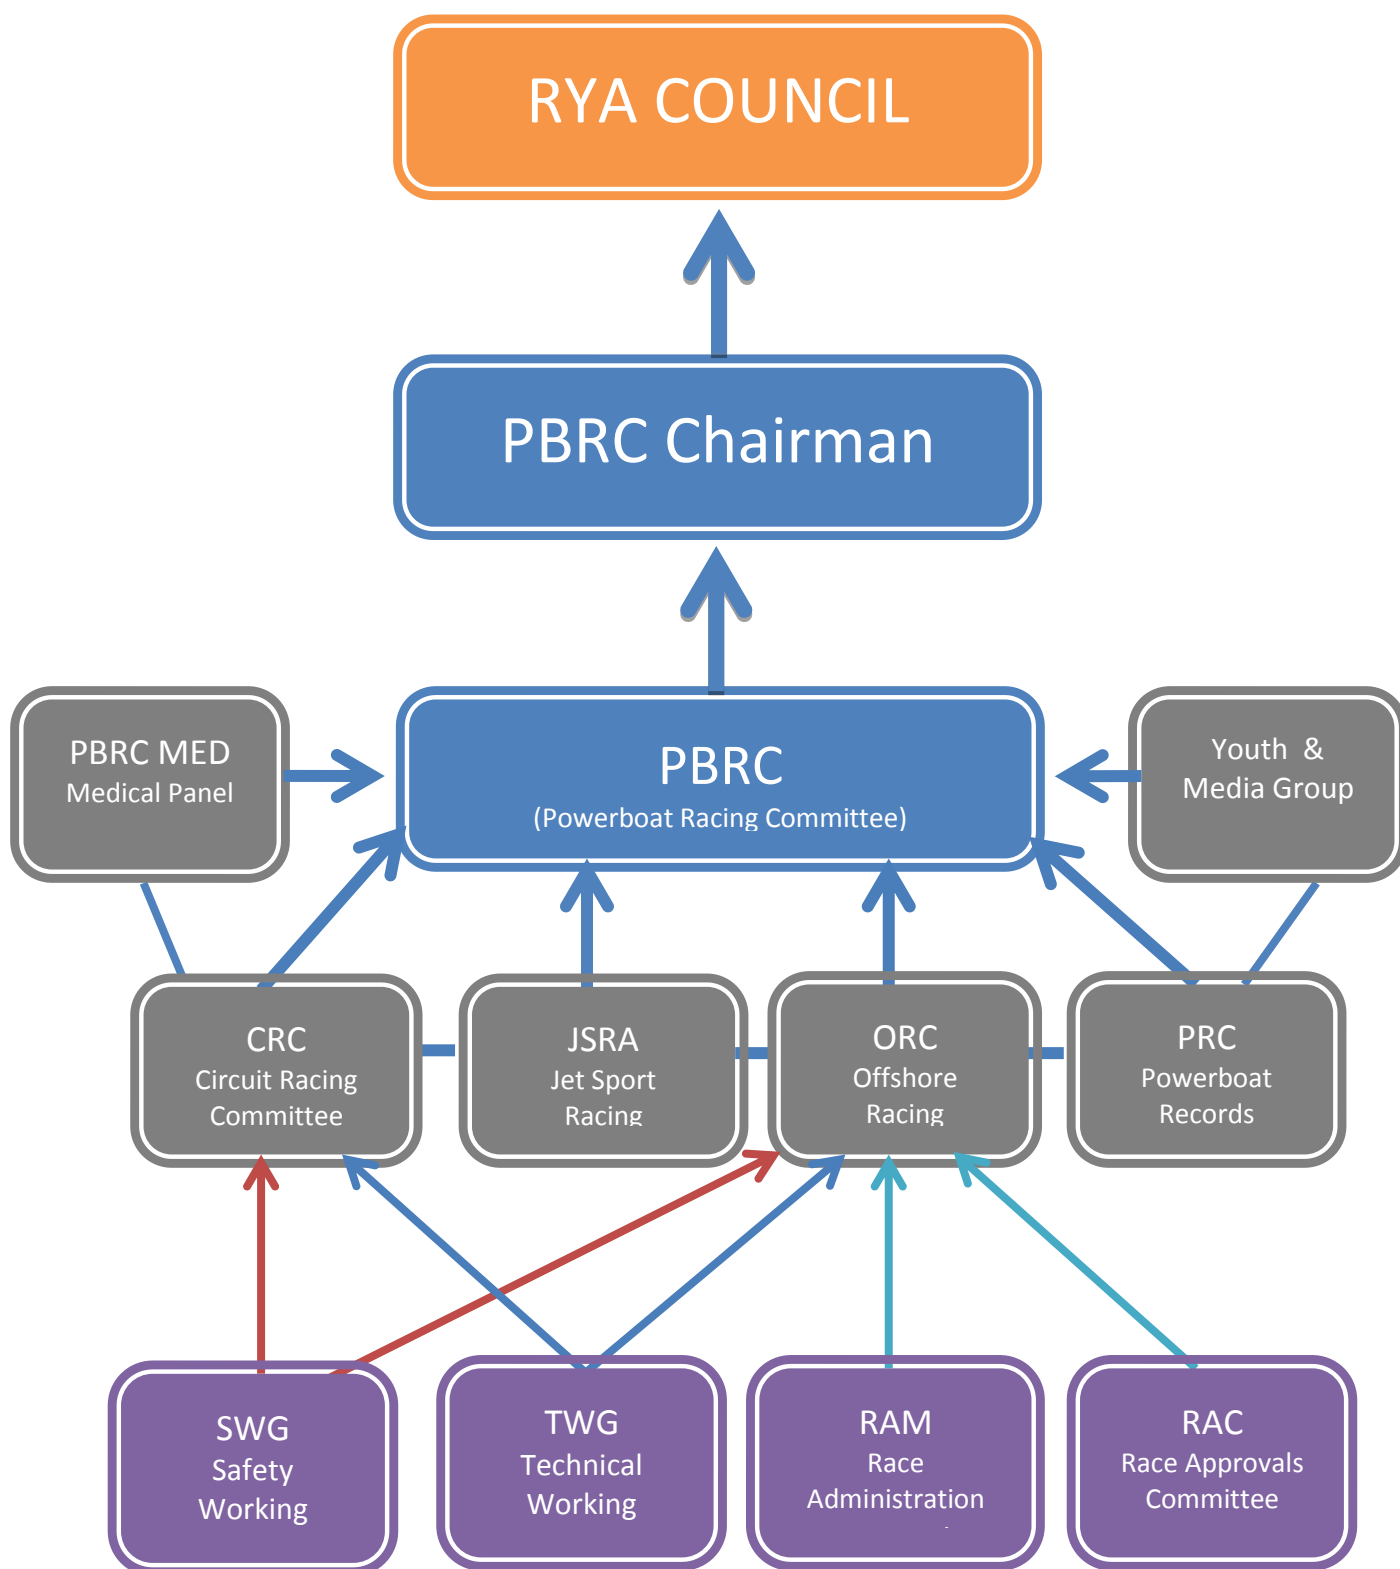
RYA COUNCIL

PBRC Chairman

PBRC MED
Medical Panel

PBRC
(Powerboat Racing Committee)

Youth &
Media Group

CRC
Circuit Racing
Committee

JSRA
Jet Sport
Racing

ORC
Offshore
Racing

PRC
Powerboat
Records

SWG
Safety
Working

TWG
Technical
Working

RAM
Race
Administration

RAC
Race Approvals
Committee